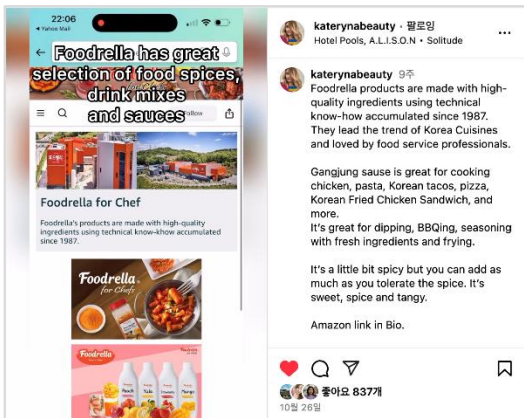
22:06
◂ Yahoo Mail

Foodrella has great selection of food spices, drink mixes and sauces

Follow

Foodrella for Chef

Foodrella's products are made with high-quality ingredients using technical know-khow accumulated since 1987.

Foodrella for Chef

Foodrella

katerynabeauty • 팔로잉
Hotel Pools, A.L.I.S.O.N • Solitude

katerynabeauty 9주
Foodrella products are made with high-quality ingredients using technical know-how accumulated since 1987. They lead the trend of Korea Cuisines and loved by food service professionals.

Gangjung sause is great for cooking chicken, pasta, Korean tacos, pizza, Korean Fried Chicken Sandwich, and more.
It's great for dipping, BBQing, seasoning with fresh ingredients and frying.

It's a little bit spicy but you can add as much as you tolerate the spice. It's sweet, spice and tangy.

Amazon link in Bio.

좋아요 837개
10월 26일